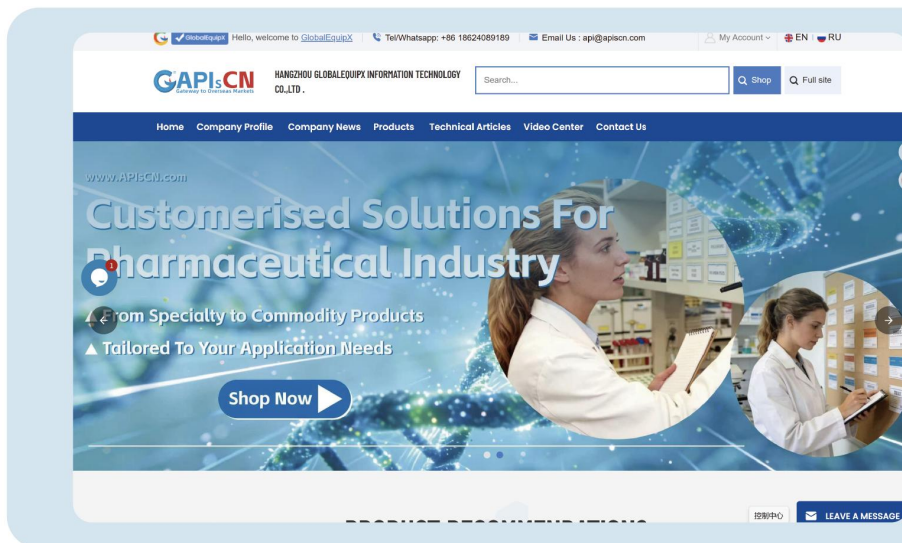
GlobalEquipX Hello, welcome to GlobalEquipX | Tel/Whatsapp: +86 18624089189 | Email Us : api@apiscn.com | My Account | EN | RU

GAPIsCN Gateway to Overseas Markets

HANGZHOU GLOBALEQUIPX INFORMATION TECHNOLOGY CO.,LTD .

Search...

Shop

Full site

Home Company Profile Company News Products Technical Articles Video Center Contact Us

www.APIsCN.com

Customerised Solutions For Pharmaceutical Industry

▲ From Specialty to Commodity Products

▲ Tailored To Your Application Needs

Shop Now

1

控制中心

LEAVE A MESSAGE

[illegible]